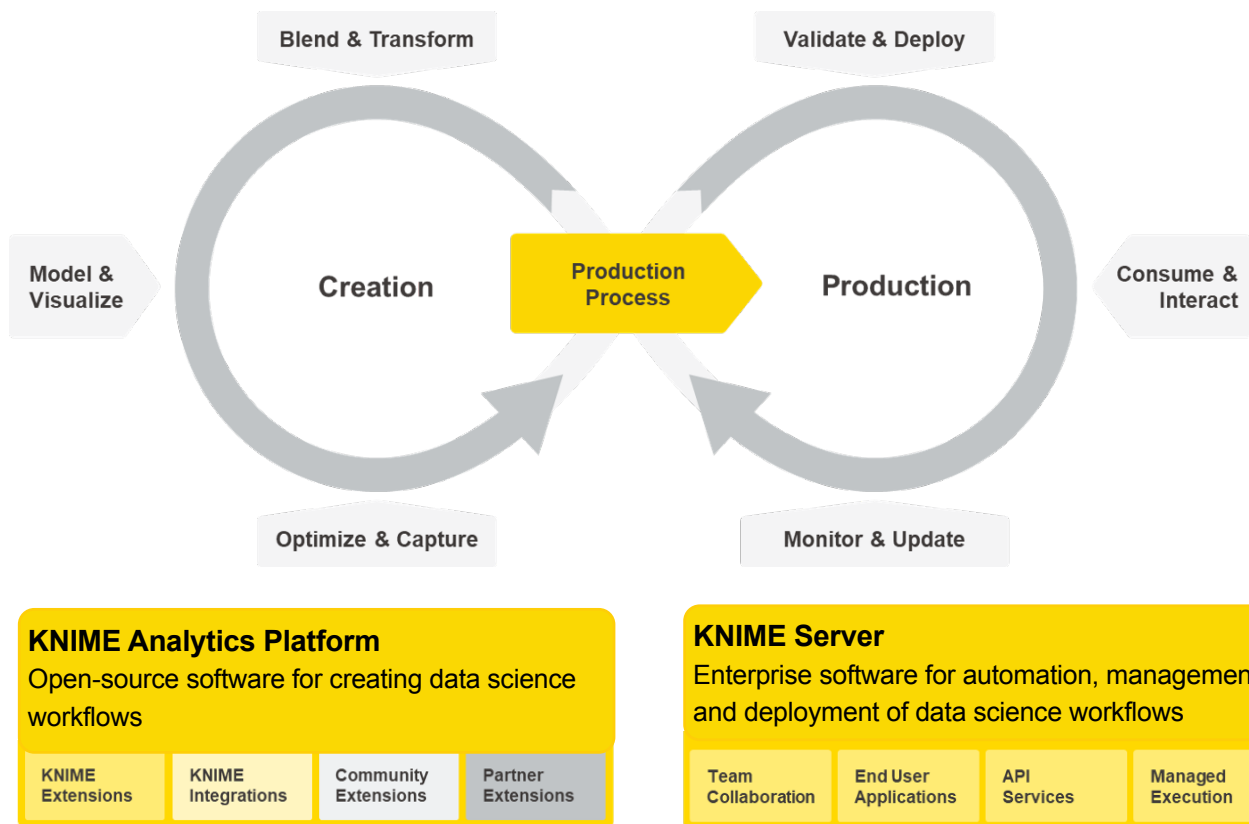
Blend & Transform

Validate & Deploy

Model & Visualize

Creation

Production Process

Production

Consume & Interact

Optimize & Capture

Monitor & Update

KNIME Analytics Platform
Open-source software for creating data science workflows

| KNIME Extensions | KNIME Integrations | Community Extensions | Partner Extensions |
|---|---|---|---|

KNIME Server
Enterprise software for automation, managemen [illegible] and deployment of data science workflows

| Team Collaboration | End User Applications | API Services | Managed Execution |
|---|---|---|---|